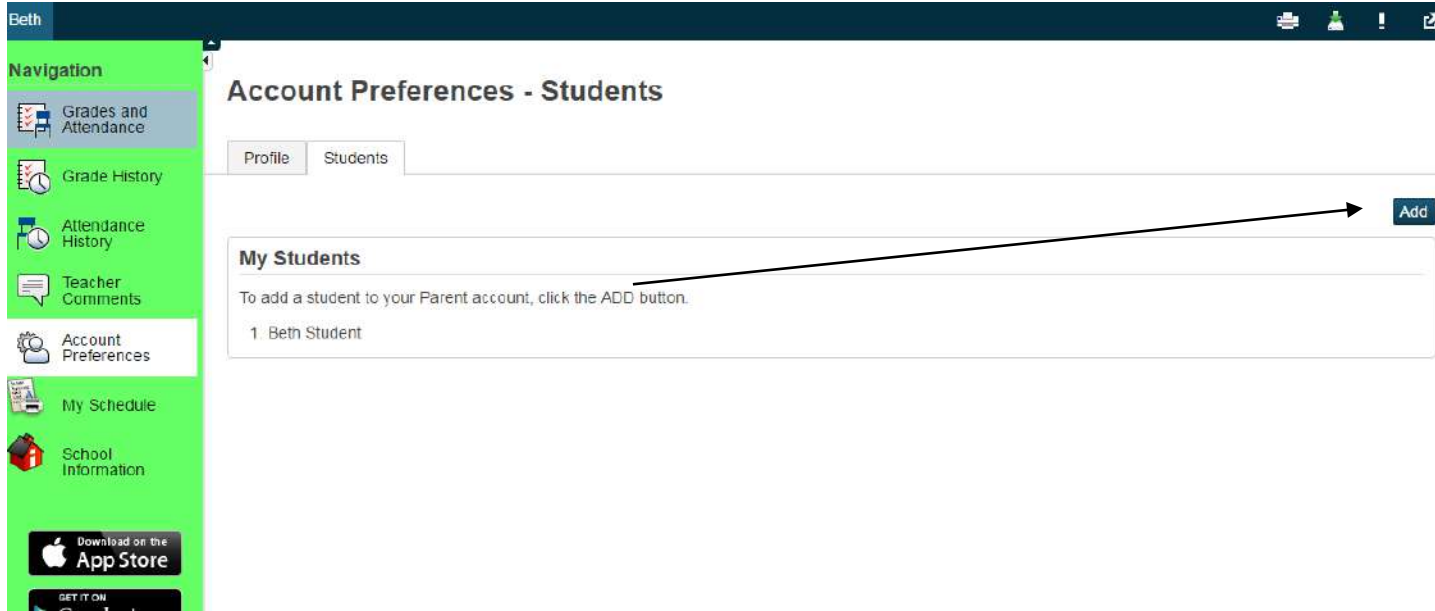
Beth

Navigation

Grades and Attendance

Grade History

Attendance History

Teacher Comments

Account Preferences

My Schedule

School Information

Download on the App Store

GET IT ON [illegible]

Account Preferences - Students

Profile

Students

Add

My Students

To add a student to your Parent account, click the ADD button.

1. Beth Student